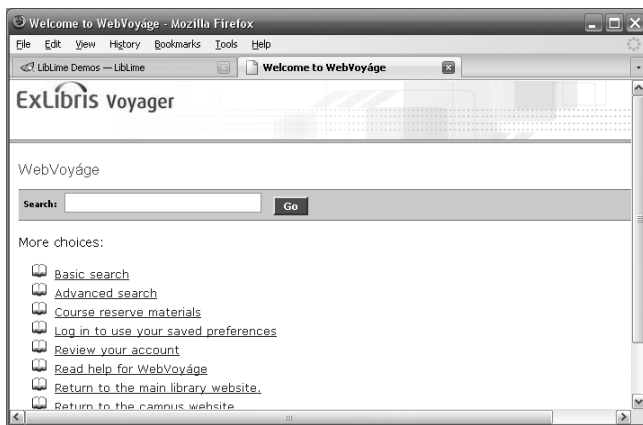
Welcome to WebVoyáge - Mozilla Firefox

File Edit View History Bookmarks Tools Help

LibLime Demos — LibLime

Welcome to WebVoyáge

ExLibris Voyager

WebVoyáge

Search:

Go

More choices:

Basic search
Advanced search
Course reserve materials
Log in to use your saved preferences
Review your account
Read help for WebVoyáge
Return to the main library website.
Return to the campus website